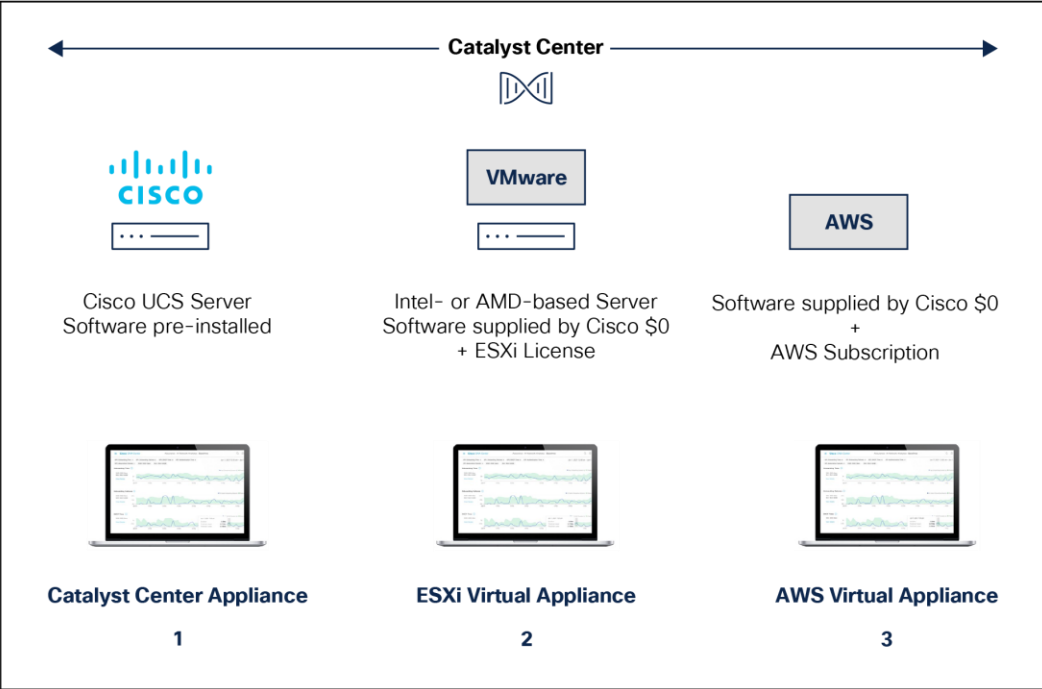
Catalyst Center

cisco

VMware

AWS

Cisco UCS Server
Software pre-installed

Intel- or AMD-based Server
Software supplied by Cisco \$0
+ ESXi License

Software supplied by Cisco \$0
+
AWS Subscription

Catalyst Center Appliance
1

ESXi Virtual Appliance
2

AWS Virtual Appliance
3